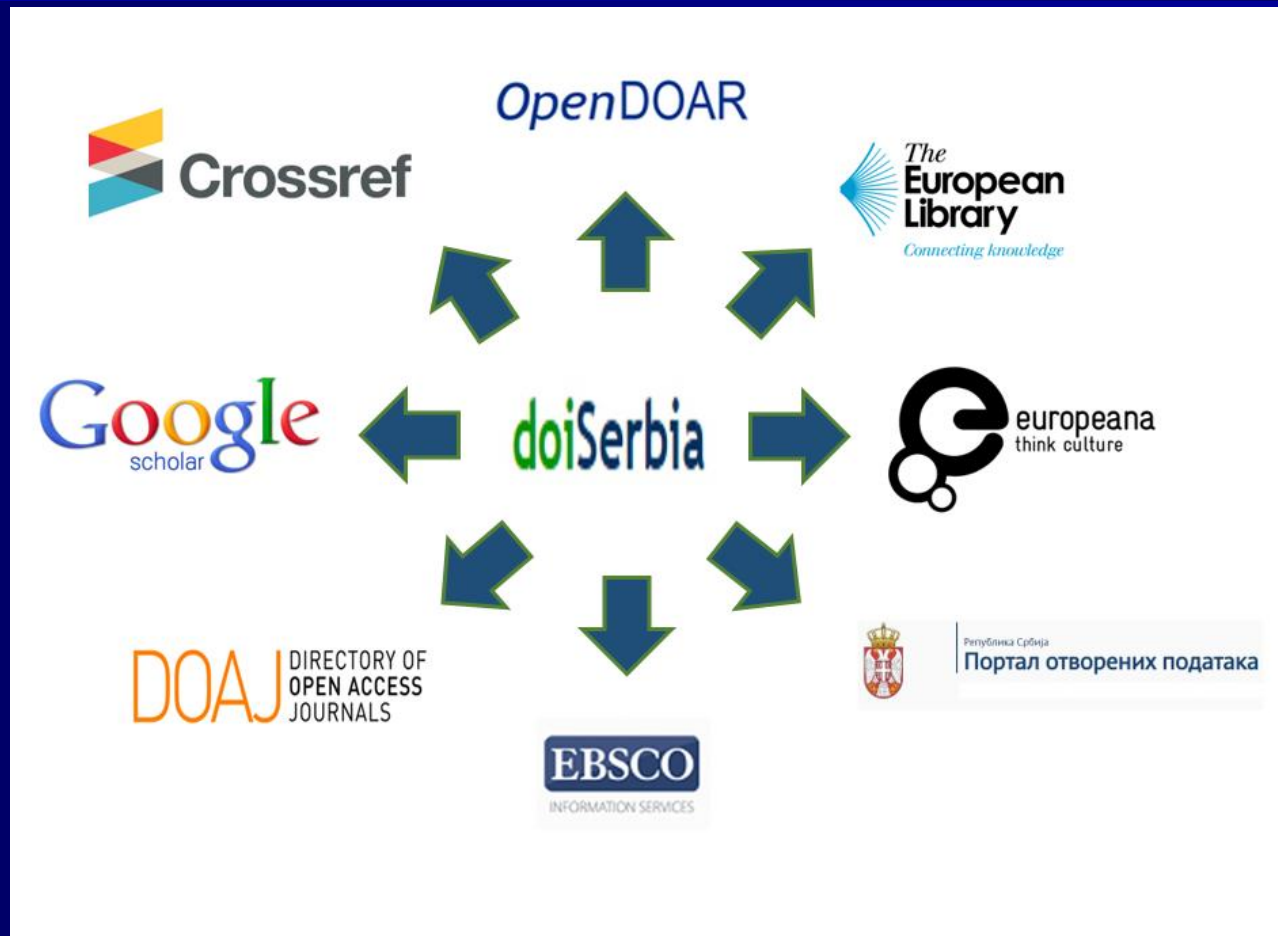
OpenDOAR

Crossref

The European Library
Connecting knowledge

Google scholar

doiSerbia

europeana
think culture

DOAJ DIRECTORY OF OPEN ACCESS JOURNALS

Република Србија
Портал отворених података

EBSCO
INFORMATION SERVICES